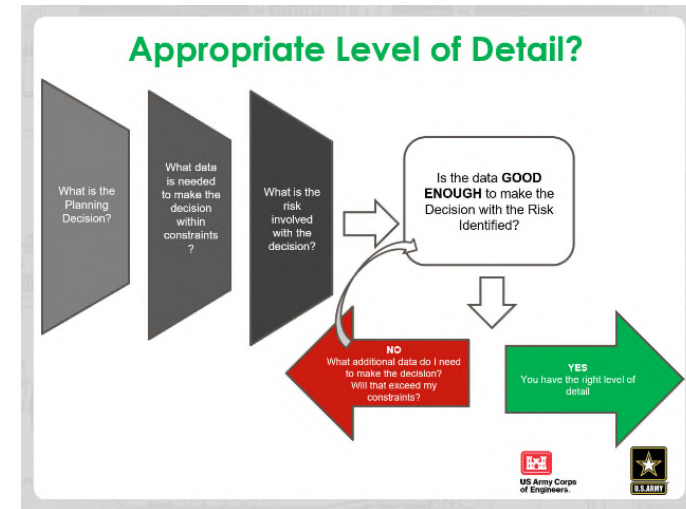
Appropriate Level of Detail?

What is the Planning Decision?

What data is needed to make the decision within constraints ?

What is the risk involved with the decision?

Is the data GOOD ENOUGH to make the Decision with the Risk Identified?

NO
What additional data do I need to make the decision? Will that exceed my constraints?

YES
You have the right level of detail

US Army Corps of Engineers.

U.S.ARMY